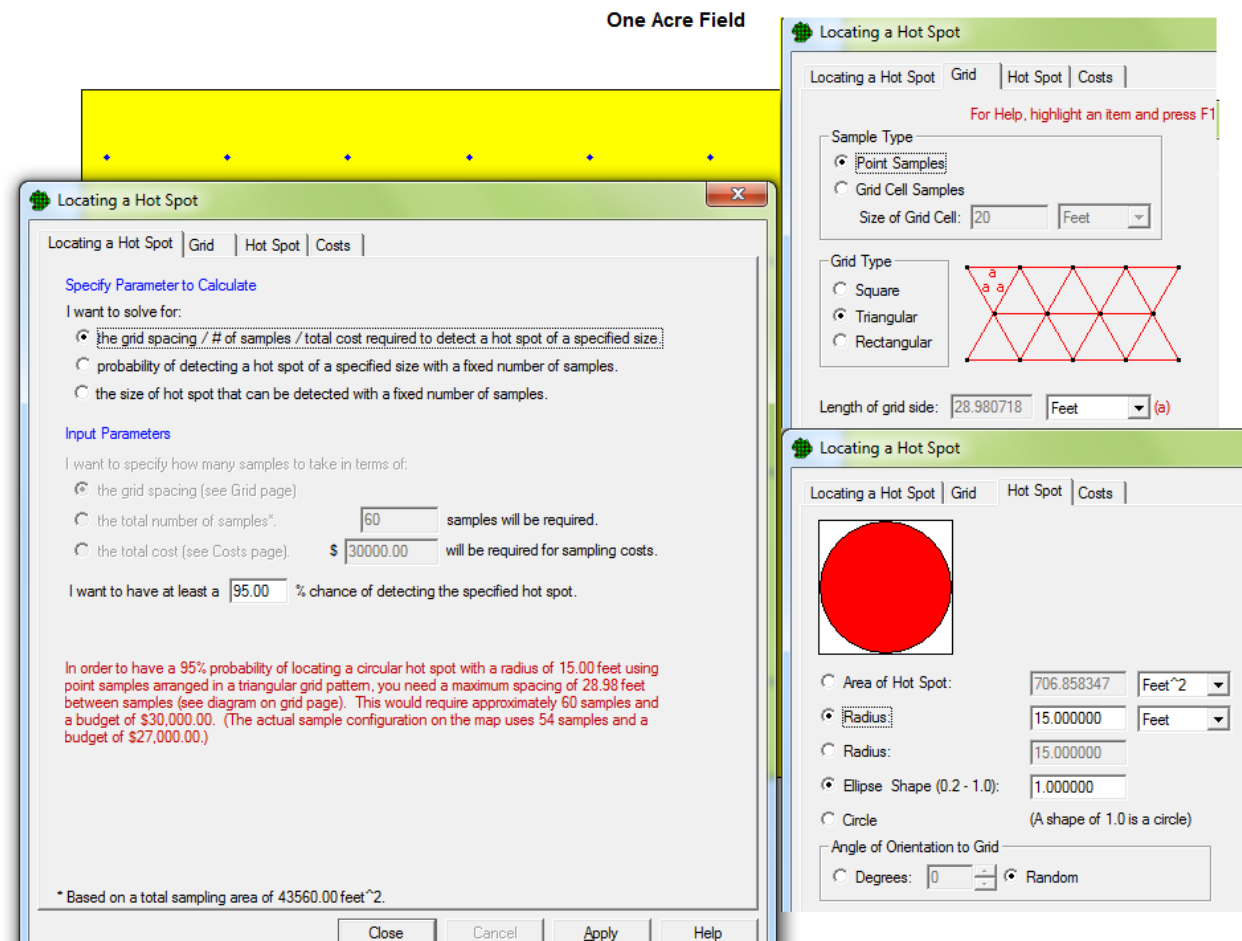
One Acre Field

Locating a Hot Spot

Locating a Hot Spot | Grid | Hot Spot | Costs

Specify Parameter to Calculate

I want to solve for:

the grid spacing / # of samples / total cost required to detect a hot spot of a specified size.

probability of detecting a hot spot of a specified size with a fixed number of samples.

the size of hot spot that can be detected with a fixed number of samples.

Input Parameters

I want to specify how many samples to take in terms of:

the grid spacing (see Grid page)

the total number of samples*. 60 samples will be required.

the total cost (see Costs page). $ 30000.00 will be required for sampling costs.

I want to have at least a 95.00 % chance of detecting the specified hot spot.

In order to have a 95% probability of locating a circular hot spot with a radius of 15.00 feet using point samples arranged in a triangular grid pattern, you need a maximum spacing of 28.98 feet between samples (see diagram on grid page). This would require approximately 60 samples and a budget of $30,000.00. (The actual sample configuration on the map uses 54 samples and a budget of $27,000.00.)

* Based on a total sampling area of 43560.00 feet^2.

Close | Cancel | Apply | Help

Locating a Hot Spot

Locating a Hot Spot | Grid | Hot Spot | Costs

For Help, highlight an item and press F1

Sample Type

Point Samples

Grid Cell Samples

Size of Grid Cell: 20 Feet

Grid Type

Square

Triangular

Rectangular

a
a a

Length of grid side: 28.980718 Feet (a)

Locating a Hot Spot

Locating a Hot Spot | Grid | Hot Spot | Costs

Area of Hot Spot: 706.858347 Feet^2

Radius: 15.000000 Feet

Radius: 15.000000

Ellipse Shape (0.2 - 1.0): 1.000000

Circle (A shape of 1.0 is a circle)

Angle of Orientation to Grid

Degrees: 0 Random